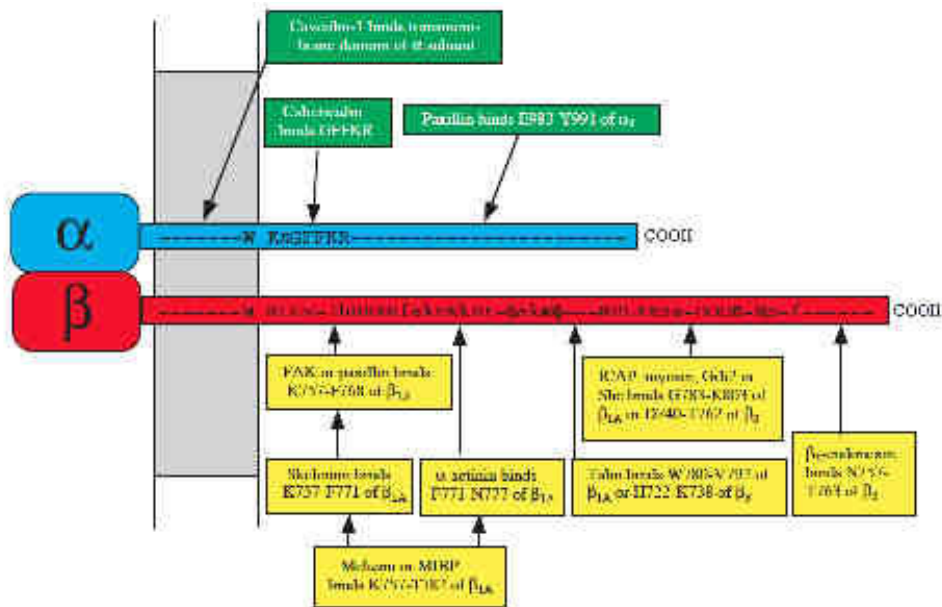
Caveolin-1 binds transmembrane domain of α subunit

Calreticulin binds GFFKR

Paxillin binds E983-Y991 of $\alpha_4$

α

--------W-KxGFFKR---------------------- COOH

β

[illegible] COOH

FAK or paxillin binds K757-F768 of $\beta_{1A}$

ICAP, myosin, Grb2 or Shc binds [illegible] of $\beta_{1A}$ or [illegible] of $\beta_3$

Skelemin binds K737-F771 of $\beta_{1A}$

α-actinin binds F771-N777 of $\beta_{1A}$

Talin binds W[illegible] of $\beta_{1A}$ or H722-K738 of $\beta_3$

$\beta_3$-endonexin binds N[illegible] of $\beta_3$

Melusin or MIBP binds K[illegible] of $\beta_{1A}$